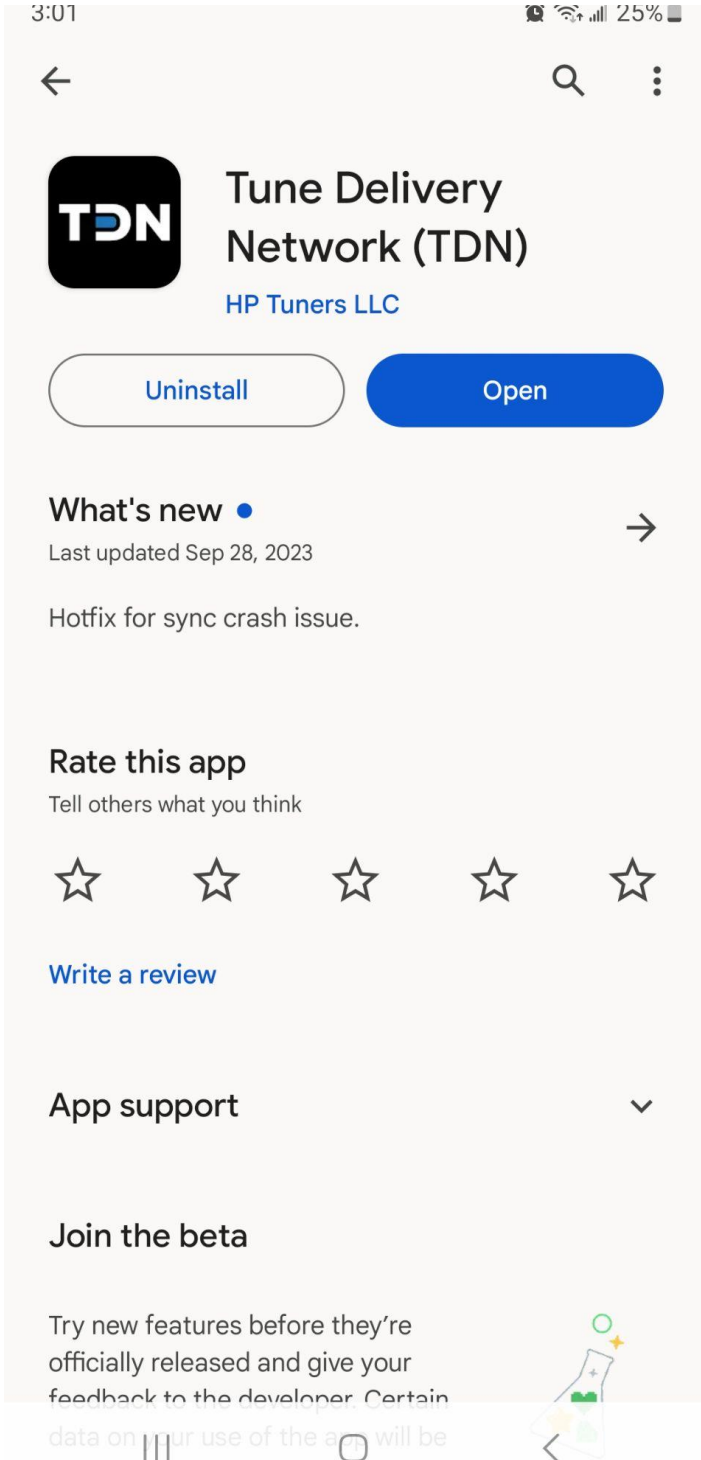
3:01

25%

TDN

Tune Delivery Network (TDN)

HP Tuners LLC

Uninstall

Open

What's new •

Last updated Sep 28, 2023

Hotfix for sync crash issue.

Rate this app

Tell others what you think

Write a review

App support

Join the beta

Try new features before they're officially released and give your feedback to the developer. Certain data on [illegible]ur use of the a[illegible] will be